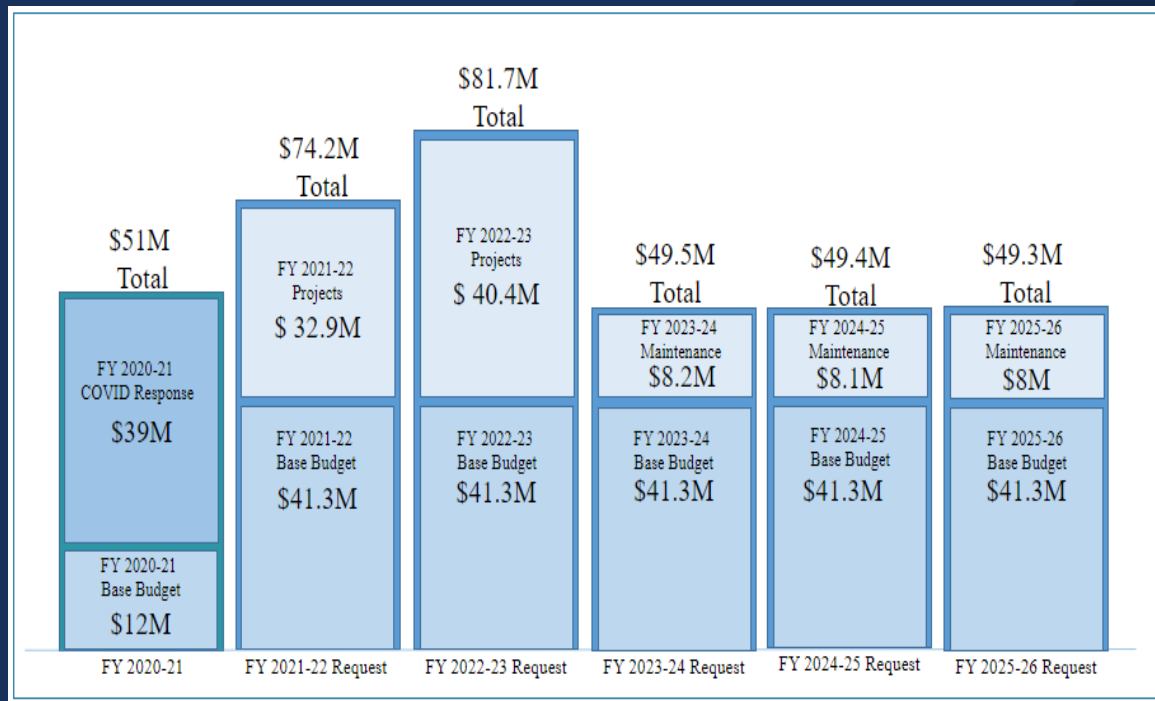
$51M Total

FY 2020-21 COVID Response
$39M

FY 2020-21 Base Budget
$12M

FY 2020-21

$74.2M Total

FY 2021-22 Projects
$ 32.9M

FY 2021-22 Base Budget
$41.3M

FY 2021-22 Request

$81.7M Total

FY 2022-23 Projects
$ 40.4M

FY 2022-23 Base Budget
$41.3M

FY 2022-23 Request

$49.5M Total

FY 2023-24 Maintenance
$8.2M

FY 2023-24 Base Budget
$41.3M

FY 2023-24 Request

$49.4M Total

FY 2024-25 Maintenance
$8.1M

FY 2024-25 Base Budget
$41.3M

FY 2024-25 Request

$49.3M Total

FY 2025-26 Maintenance
$8M

FY 2025-26 Base Budget
$41.3M

FY 2025-26 Request